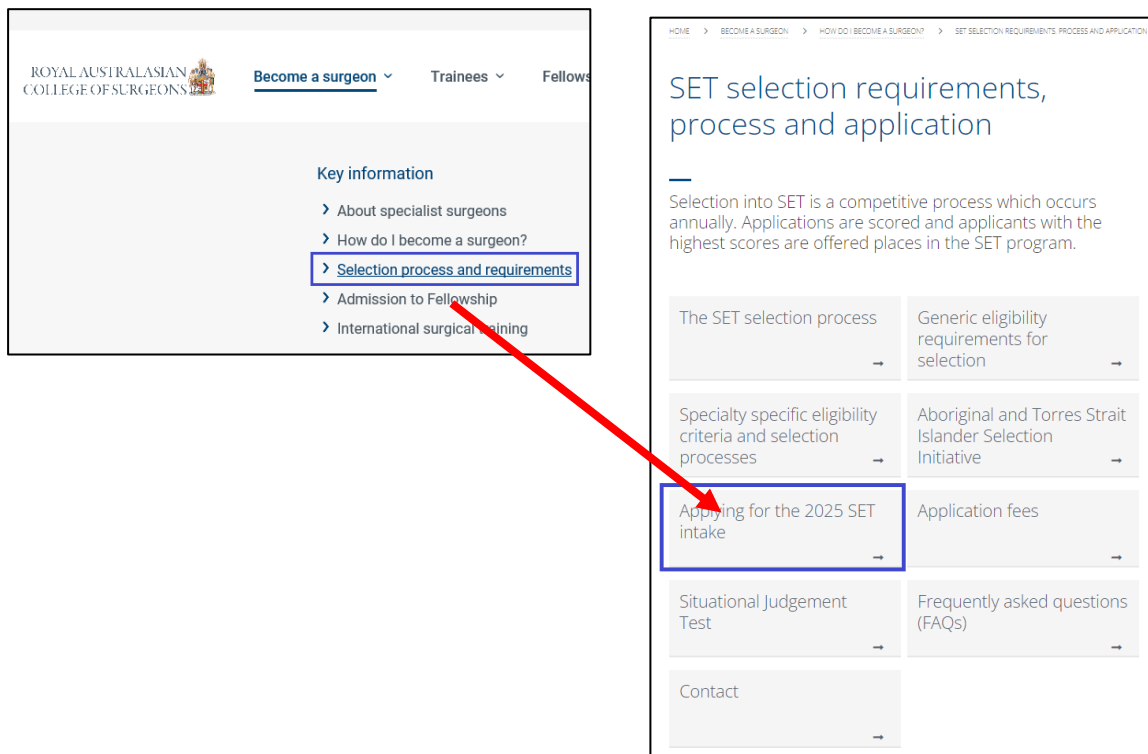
ROYAL AUSTRALASIAN COLLEGE OF SURGEONS

Become a surgeon ⌄ Trainees ⌄ Fellows

Key information

› About specialist surgeons
› How do I become a surgeon?
› Selection process and requirements
› Admission to Fellowship
› International surgical training

HOME › BECOME A SURGEON › HOW DO I BECOME A SURGEON? › SET SELECTION REQUIREMENTS, PROCESS AND APPLICATION

SET selection requirements, process and application

Selection into SET is a competitive process which occurs annually. Applications are scored and applicants with the highest scores are offered places in the SET program.

The SET selection process →

Generic eligibility requirements for selection →

Specialty specific eligibility criteria and selection processes →

Aboriginal and Torres Strait Islander Selection Initiative →

Applying for the 2025 SET intake →

Application fees →

Situational Judgement Test →

Frequently asked questions (FAQs) →

Contact →